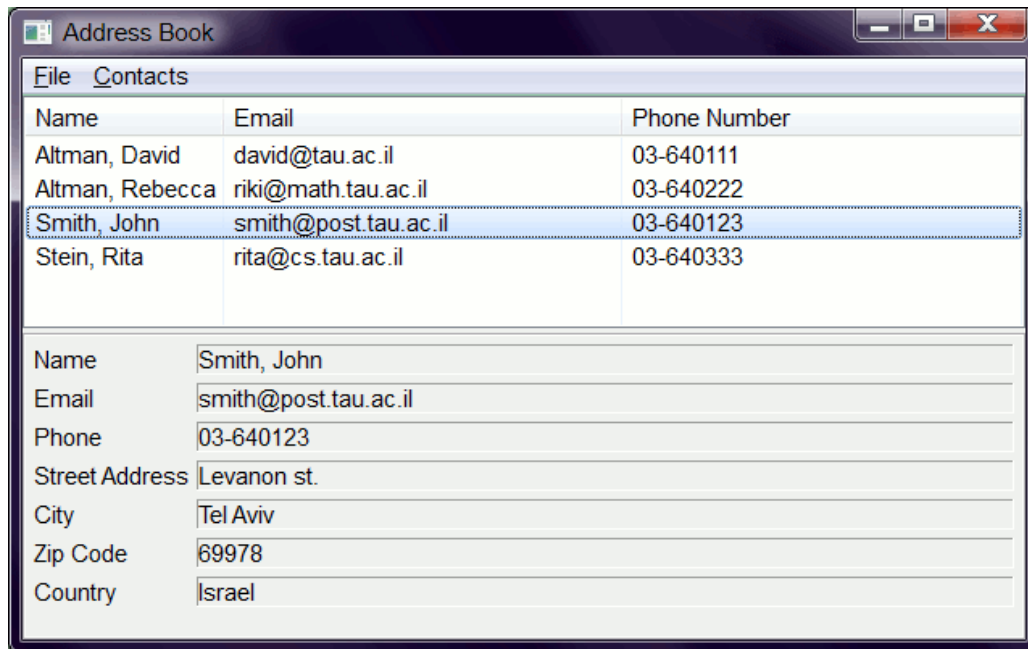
Address Book

File Contacts

| Name | Email | Phone Number |
|---|---|---|
| Altman, David | david@tau.ac.il | 03-640111 |
| Altman, Rebecca | riki@math.tau.ac.il | 03-640222 |
| Smith, John | smith@post.tau.ac.il | 03-640123 |
| Stein, Rita | rita@cs.tau.ac.il | 03-640333 |

Name Smith, John
Email smith@post.tau.ac.il
Phone 03-640123
Street Address Levanon st.
City Tel Aviv
Zip Code 69978
Country Israel